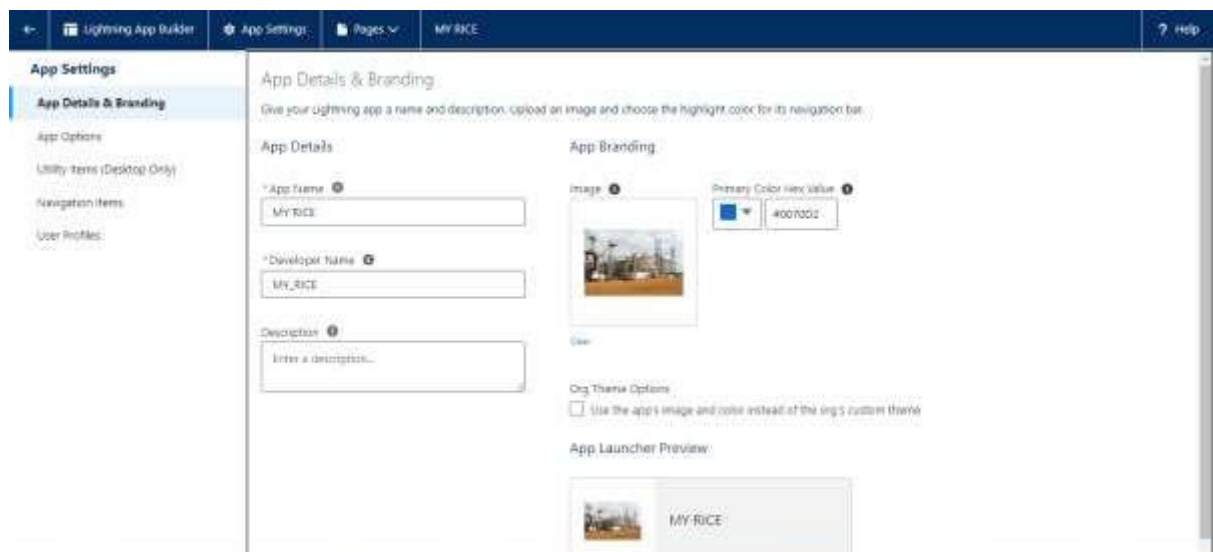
Lightning App Builder | App Settings | Pages | MY RICE | ? Help

App Settings
App Details & Branding
App Options
Utility Items (Desktop Only)
Navigation Items
User Profiles

App Details & Branding
Give your Lightning app a name and description. Upload an image and choose the highlight color for its navigation bar.

App Details
* App Name
MY RICE
* Developer Name
MY_RICE
Description
Enter a description...

App Branding
Image
Clear
Primary Color Hex Value
#0070D2

Org Theme Options
Use the app's image and color instead of the org's custom theme

App Launcher Preview
MY RICE